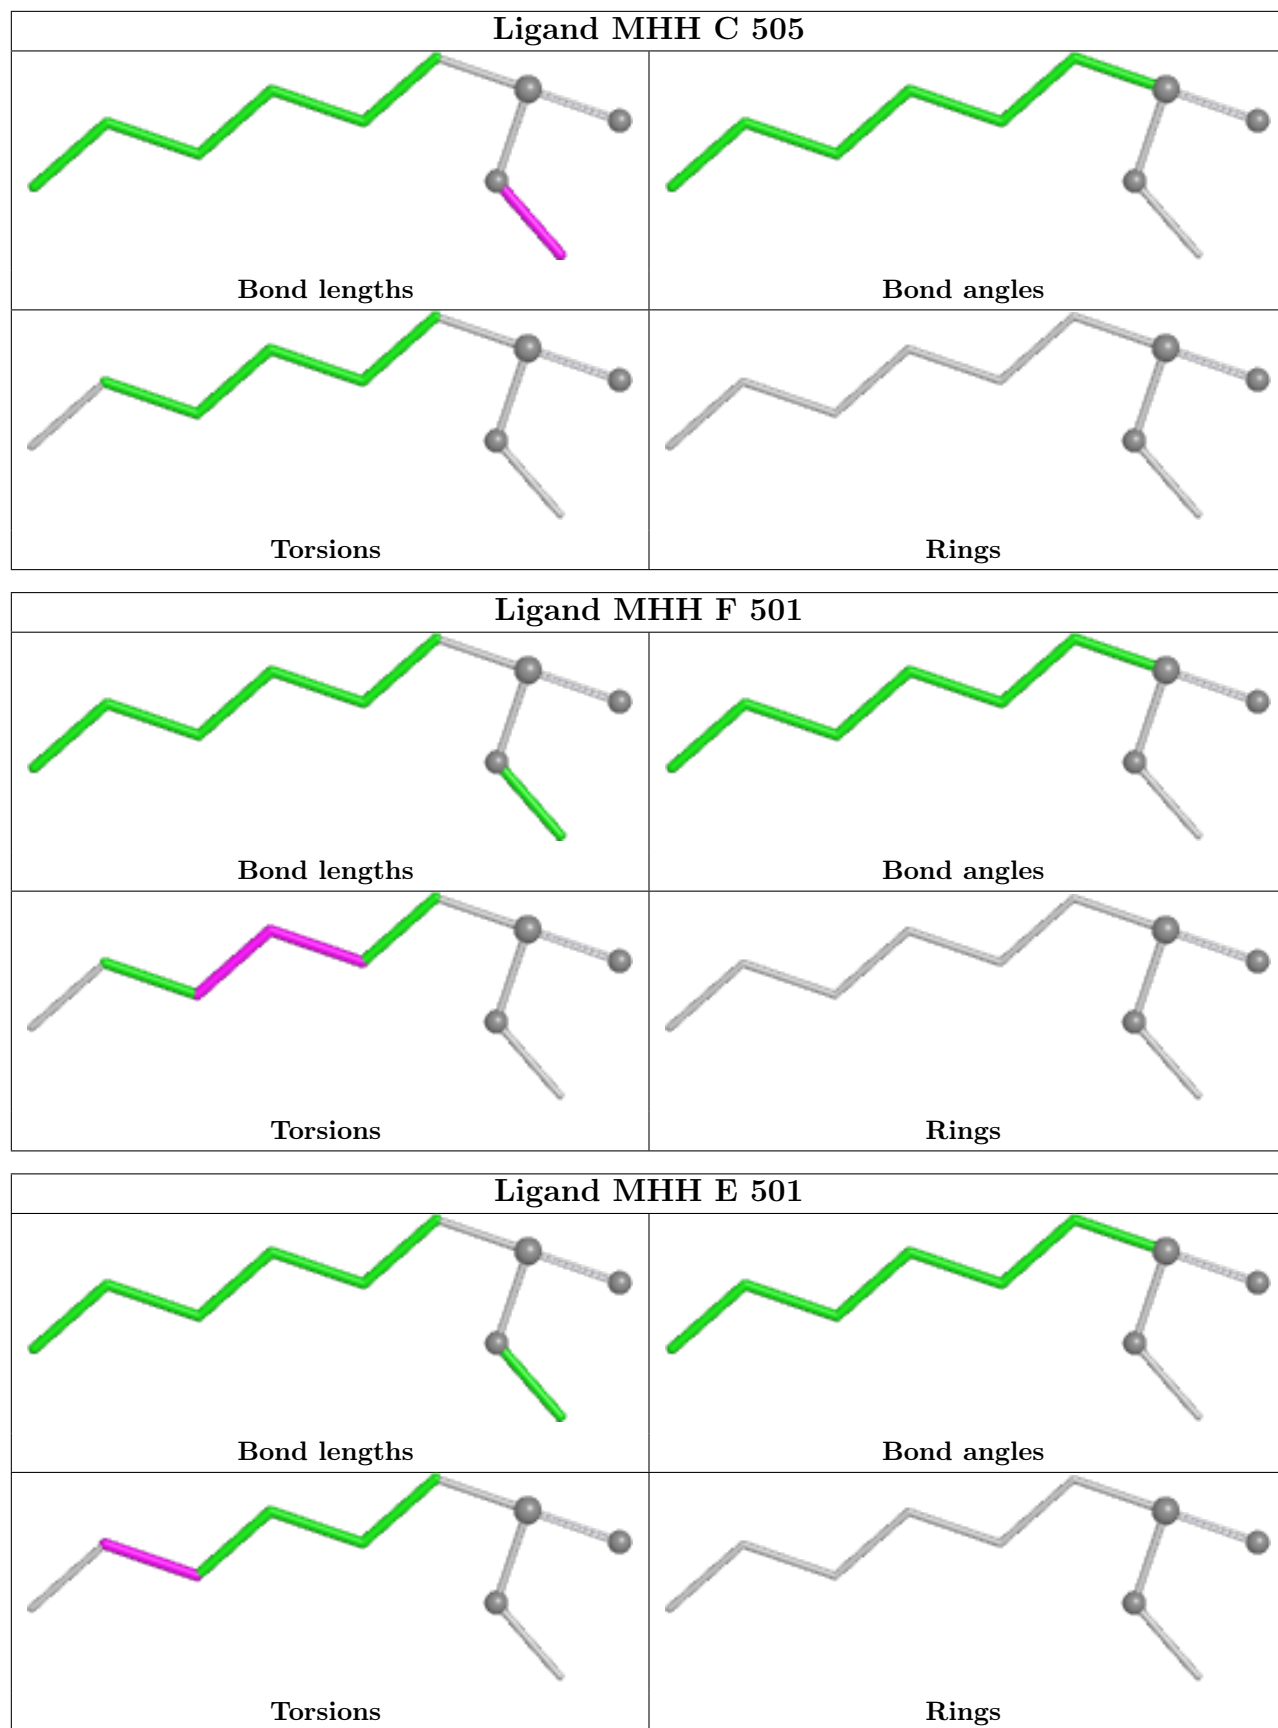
| Ligand MHH C 505 | |
|---|---|
| Bond lengths | Bond angles |
| Torsions | Rings |

| Ligand MHH F 501 | |
|---|---|
| Bond lengths | Bond angles |
| Torsions | Rings |

| Ligand MHH E 501 | |
|---|---|
| Bond lengths | Bond angles |
| Torsions | Rings |